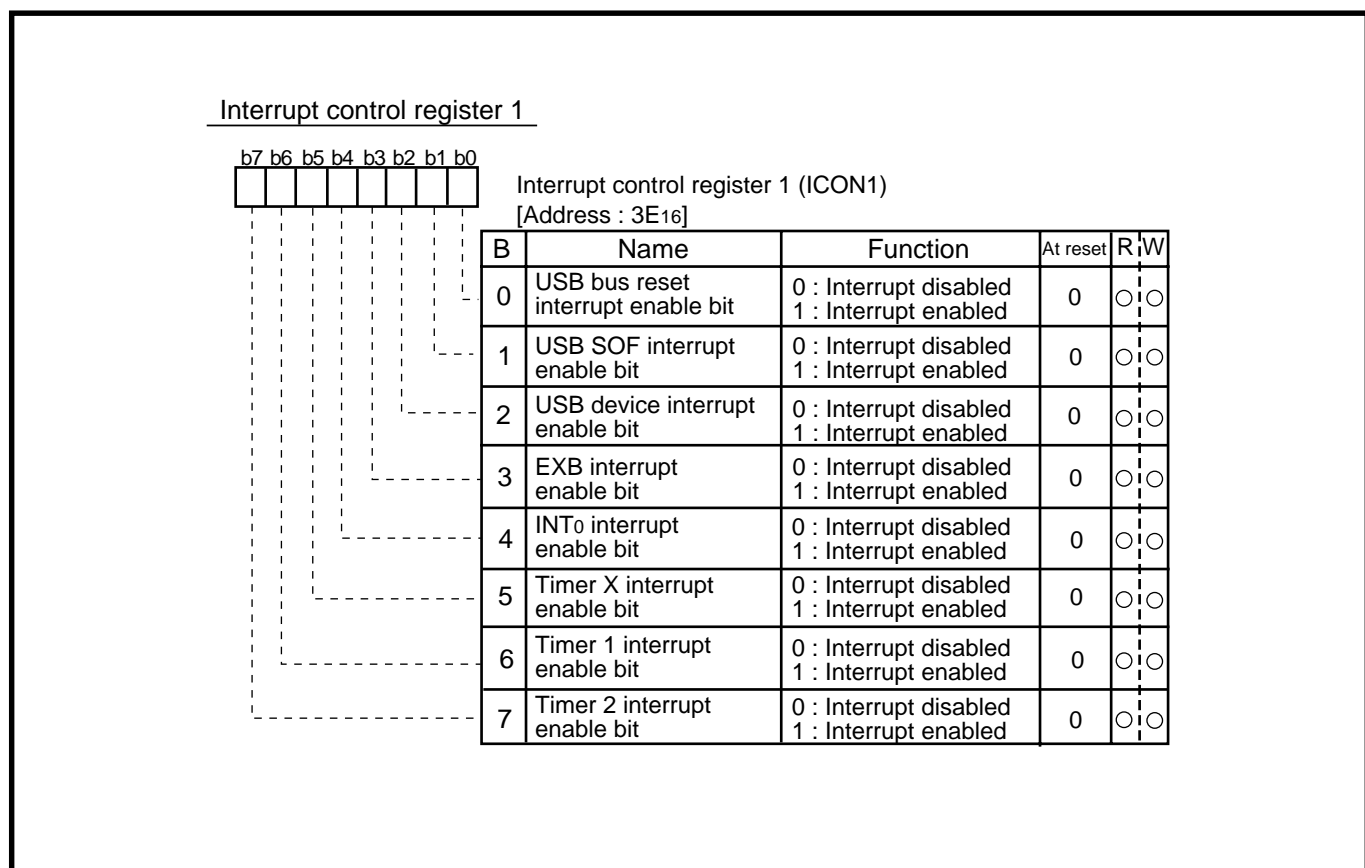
Interrupt control register 1

b7 b6 b5 b4 b3 b2 b1 b0

Interrupt control register 1 (ICON1)
[Address : $3E_{16}$]

| B | Name | Function | At reset | R | W |
|---|---|---|---|---|---|
| 0 | USB bus reset interrupt enable bit | 0 : Interrupt disabled<br>1 : Interrupt enabled | 0 | ○ | ○ |
| 1 | USB SOF interrupt enable bit | 0 : Interrupt disabled<br>1 : Interrupt enabled | 0 | ○ | ○ |
| 2 | USB device interrupt enable bit | 0 : Interrupt disabled<br>1 : Interrupt enabled | 0 | ○ | ○ |
| 3 | EXB interrupt enable bit | 0 : Interrupt disabled<br>1 : Interrupt enabled | 0 | ○ | ○ |
| 4 | $INT_0$ interrupt enable bit | 0 : Interrupt disabled<br>1 : Interrupt enabled | 0 | ○ | ○ |
| 5 | Timer X interrupt enable bit | 0 : Interrupt disabled<br>1 : Interrupt enabled | 0 | ○ | ○ |
| 6 | Timer 1 interrupt enable bit | 0 : Interrupt disabled<br>1 : Interrupt enabled | 0 | ○ | ○ |
| 7 | Timer 2 interrupt enable bit | 0 : Interrupt disabled<br>1 : Interrupt enabled | 0 | ○ | ○ |